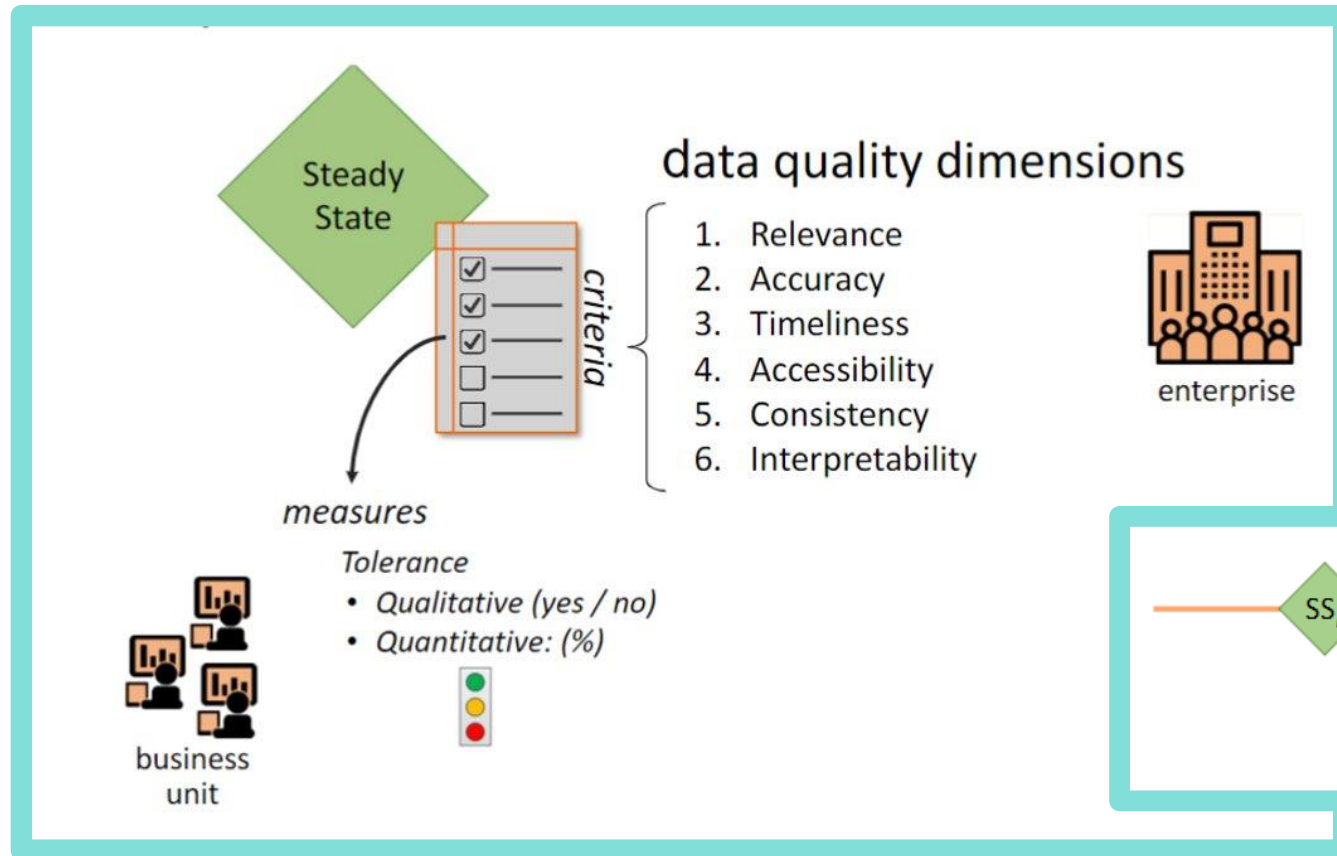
Steady State

criteria

data quality dimensions

1. Relevance
2. Accuracy
3. Timeliness
4. Accessibility
5. Consistency
6. Interpretability

enterprise

measures

Tolerance
• Qualitative (yes / no)
• Quantitative: (%)

business unit

SS